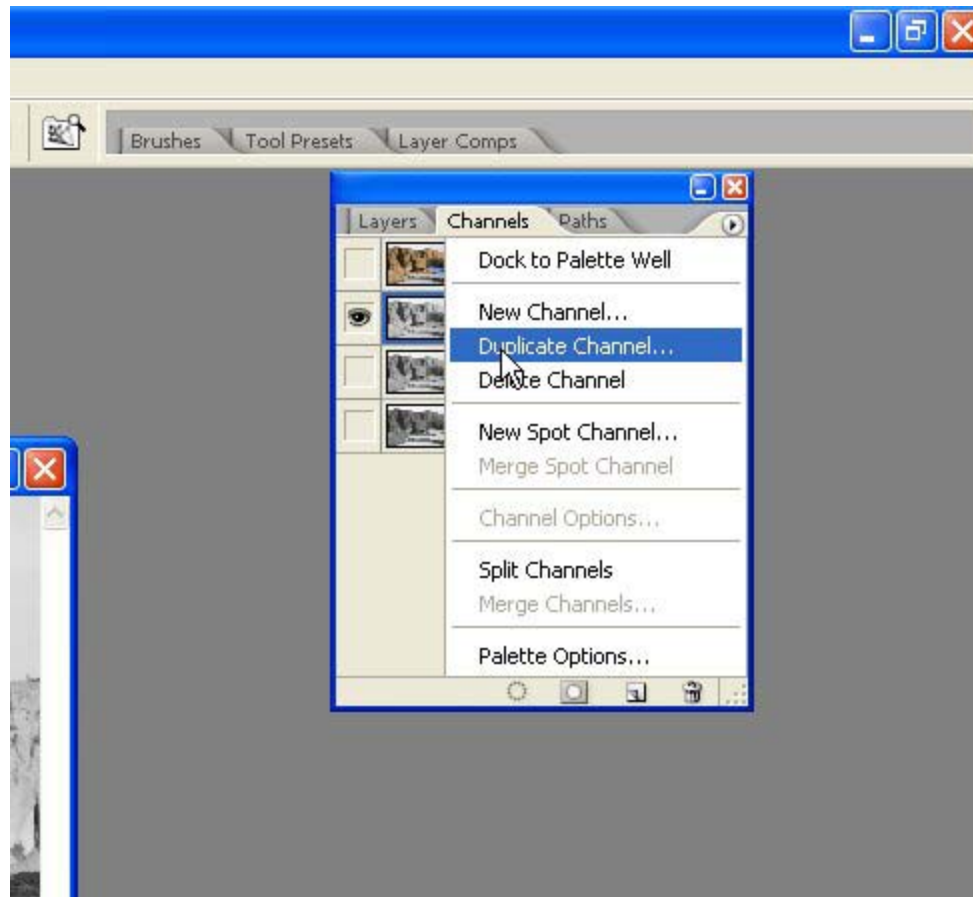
Brushes Tool Presets Layer Comps

Layers Channels Paths

Dock to Palette Well

New Channel...
Duplicate Channel...
Delete Channel

New Spot Channel...
Merge Spot Channel

Channel Options...

Split Channels
Merge Channels...

Palette Options...